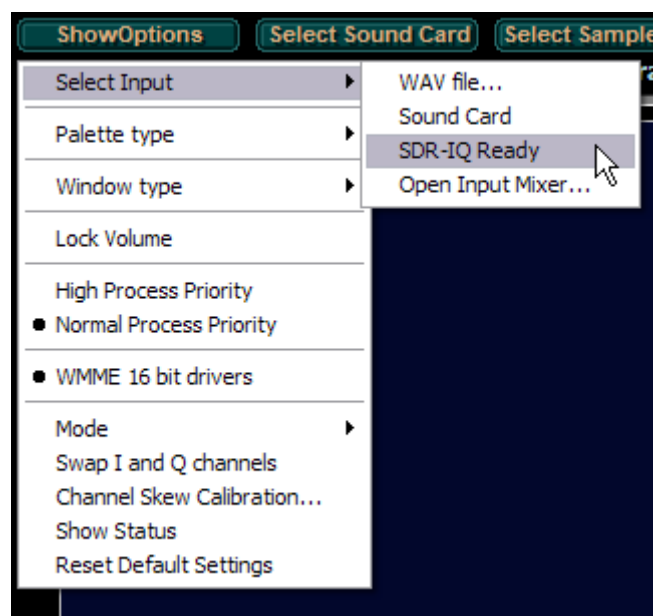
ShowOptions Select Sound Card Select Sample

Select Input
Palette type
Window type
Lock Volume
High Process Priority
● Normal Process Priority
● WMME 16 bit drivers
Mode
Swap I and Q channels
Channel Skew Calibration...
Show Status
Reset Default Settings

WAV file...
Sound Card
SDR-IQ Ready
Open Input Mixer...